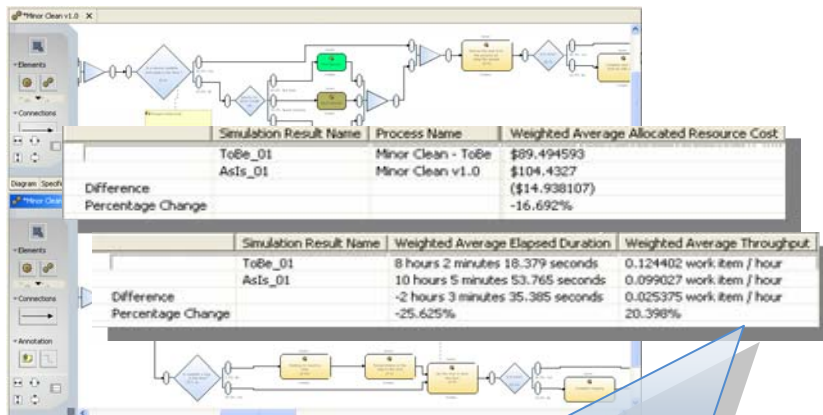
*Minor Clean v1.0 ×

Elements

Connections

| | Simulation Result Name | Process Name | Weighted Average Allocated Resource Cost |
|---|---|---|---|
| | ToBe_01 | Minor Clean - ToBe | $89.494593 |
| | AsIs_01 | Minor Clean v1.0 | $104.4327 |
| Difference | | | ($14.938107) |
| Percentage Change | | | -16.692% |

Diagram Specif

*Minor Clean

Elements

Connections

Annotation

| | Simulation Result Name | Weighted Average Elapsed Duration | Weighted Average Throughput |
|---|---|---|---|
| | ToBe_01 | 8 hours 2 minutes 18.379 seconds | 0.124402 work item / hour |
| | AsIs_01 | 10 hours 5 minutes 53.765 seconds | 0.099027 work item / hour |
| Difference | | -2 hours 3 minutes 35.385 seconds | 0.025375 work item / hour |
| Percentage Change | | -25.625% | 20.398% |